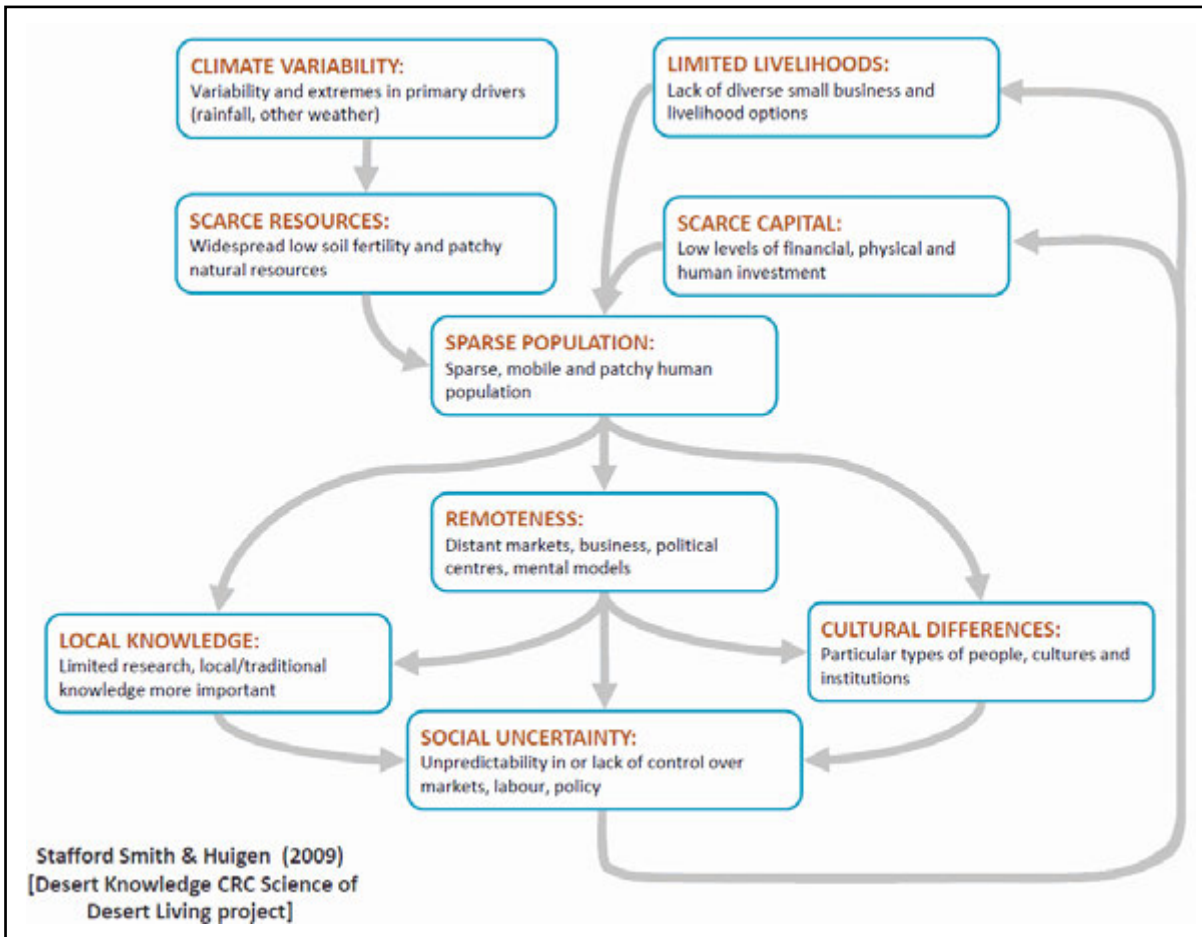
CLIMATE VARIABILITY:
Variability and extremes in primary drivers (rainfall, other weather)

LIMITED LIVELIHOODS:
Lack of diverse small business and livelihood options

SCARCE RESOURCES:
Widespread low soil fertility and patchy natural resources

SCARCE CAPITAL:
Low levels of financial, physical and human investment

SPARSE POPULATION:
Sparse, mobile and patchy human population

REMOTENESS:
Distant markets, business, political centres, mental models

LOCAL KNOWLEDGE:
Limited research, local/traditional knowledge more important

CULTURAL DIFFERENCES:
Particular types of people, cultures and institutions

SOCIAL UNCERTAINTY:
Unpredictability in or lack of control over markets, labour, policy

Stafford Smith & Huigen (2009)
[Desert Knowledge CRC Science of Desert Living project]